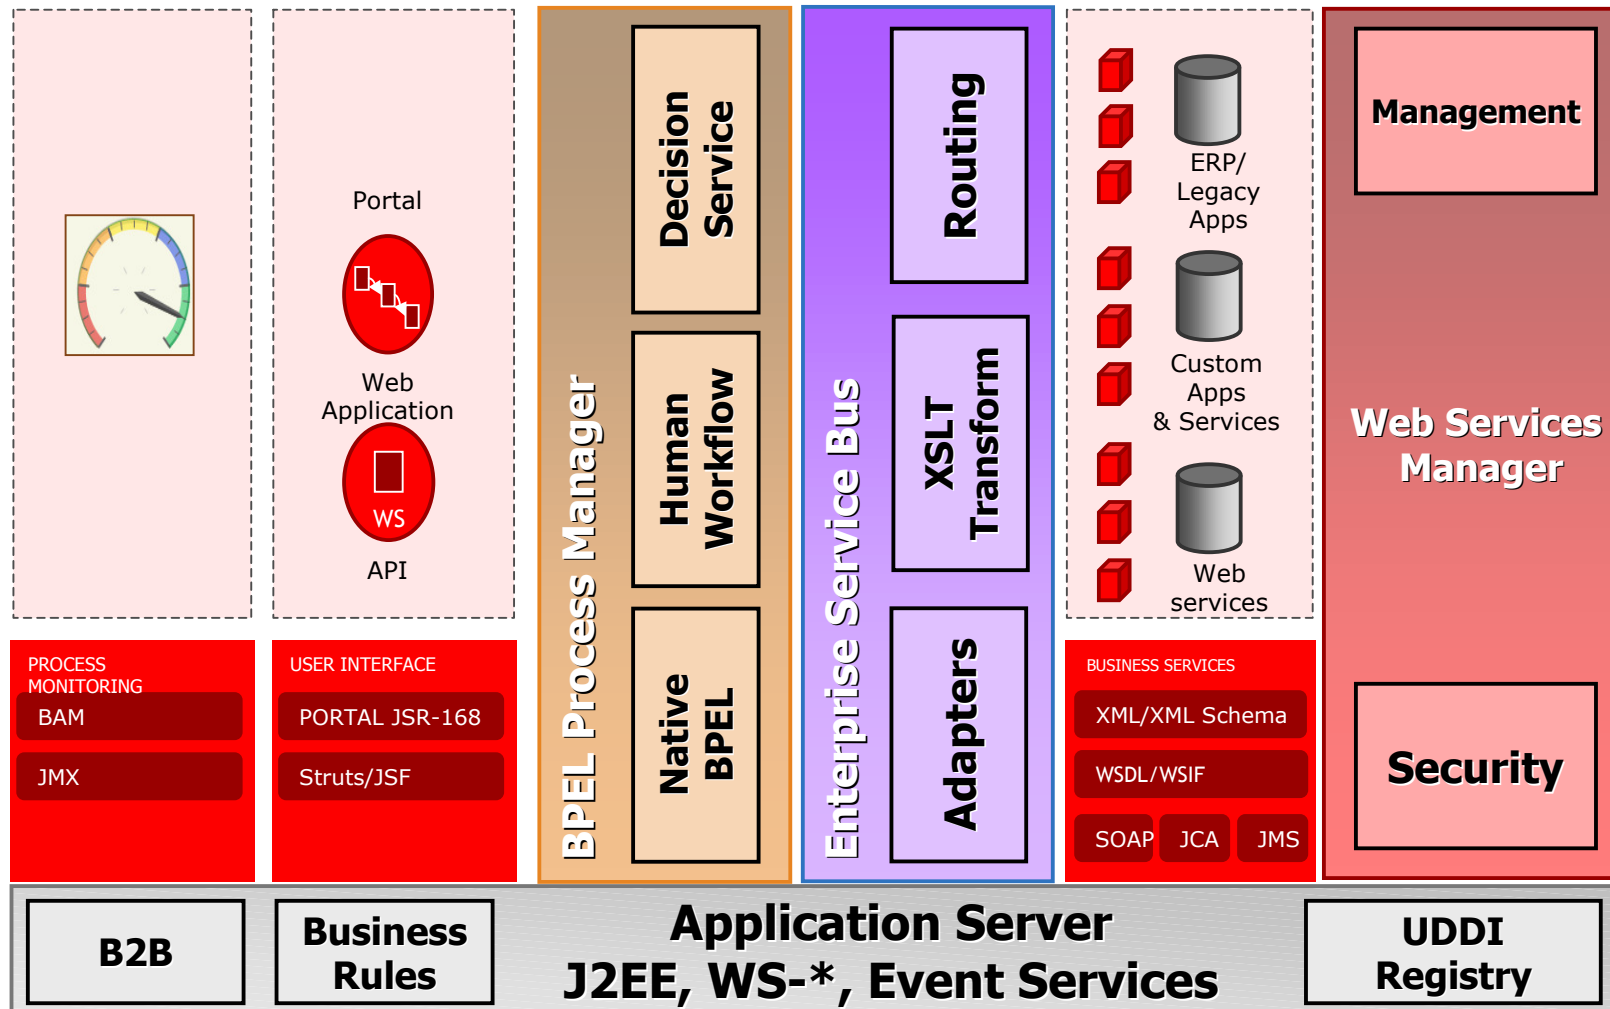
Portal

Web Application

WS

API

PROCESS MONITORING

BAM

JMX

USER INTERFACE

PORTAL JSR-168

Struts/JSF

BPEL Process Manager

Decision Service

Human Workflow

Native BPEL

Enterprise Service Bus

Routing

XSLT Transform

Adapters

ERP/ Legacy Apps

Custom Apps & Services

Web services

BUSINESS SERVICES

XML/XML Schema

WSDL/WSIF

SOAP

JCA

JMS

Management

Web Services Manager

Security

B2B

Business Rules

Application Server
J2EE, WS-*, Event Services

UDDI Registry